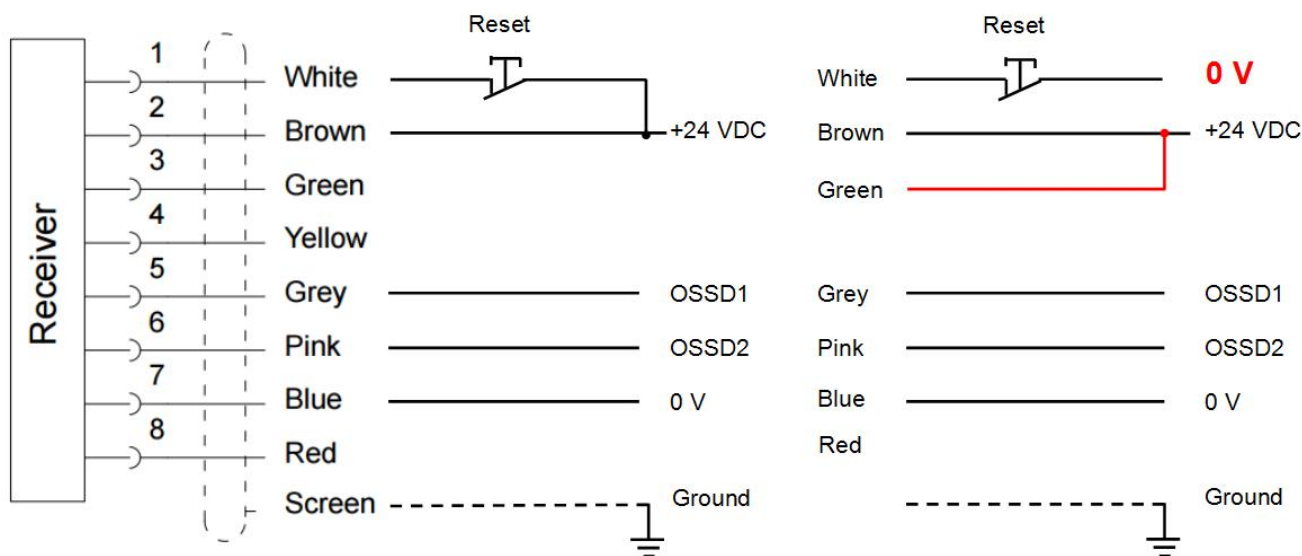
Receiver

1 White
2 Brown
3 Green
4 Yellow
5 Grey
6 Pink
7 Blue
8 Red
Screen

Reset

+24 VDC

OSSD1

OSSD2

0 V

Ground

Reset

White 0 V

Brown +24 VDC

Green

Grey OSSD1

Pink OSSD2

Blue 0 V

Red

Ground